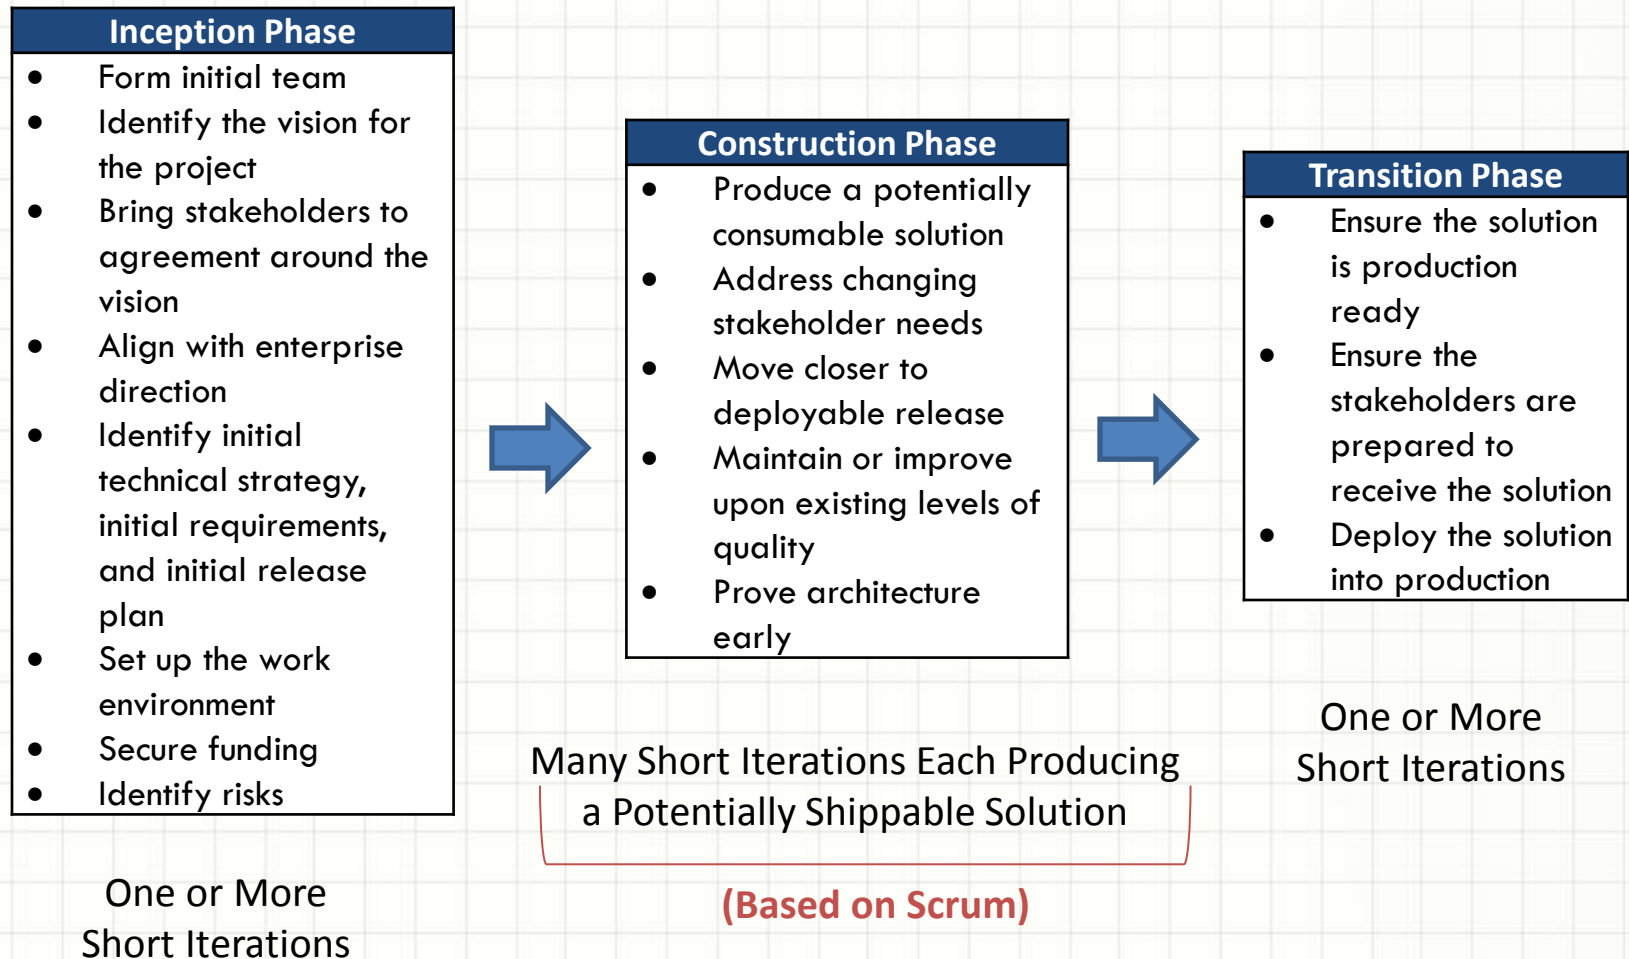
Inception Phase

- Form initial team
- Identify the vision for the project
- Bring stakeholders to agreement around the vision
- Align with enterprise direction
- Identify initial technical strategy, initial requirements, and initial release plan
- Set up the work environment
- Secure funding
- Identify risks

One or More Short Iterations

Construction Phase

- Produce a potentially consumable solution
- Address changing stakeholder needs
- Move closer to deployable release
- Maintain or improve upon existing levels of quality
- Prove architecture early

Many Short Iterations Each Producing a Potentially Shippable Solution

(Based on Scrum)

Transition Phase

- Ensure the solution is production ready
- Ensure the stakeholders are prepared to receive the solution
- Deploy the solution into production

One or More Short Iterations